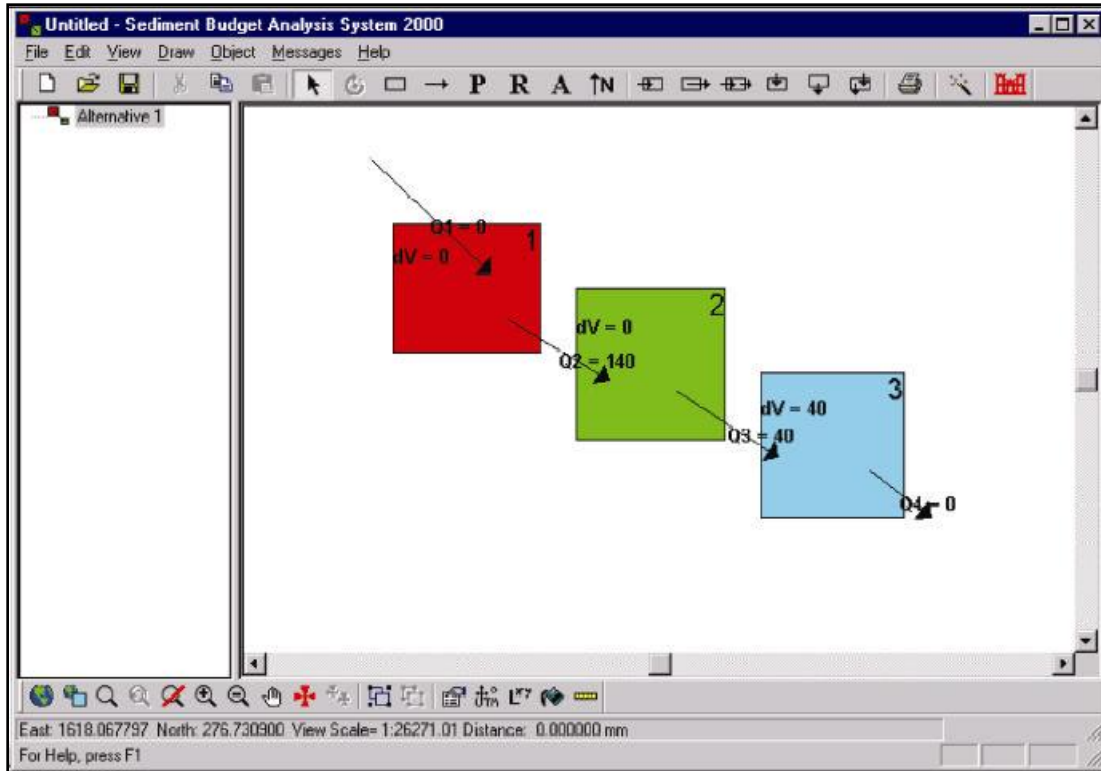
Untitled - Sediment Budget Analysis System 2000

File Edit View Draw Object Messages Help

P R A N

Alternative 1

Q1 = 0
1
dV = 0

2
dV = 0
Q2 = 140

3
dV = 40
Q3 = 40

Q4 = 0

East: 1618.067797 North: 276.730900 View Scale= 1:26271.01 Distance: 0.000000 mm

For Help, press F1